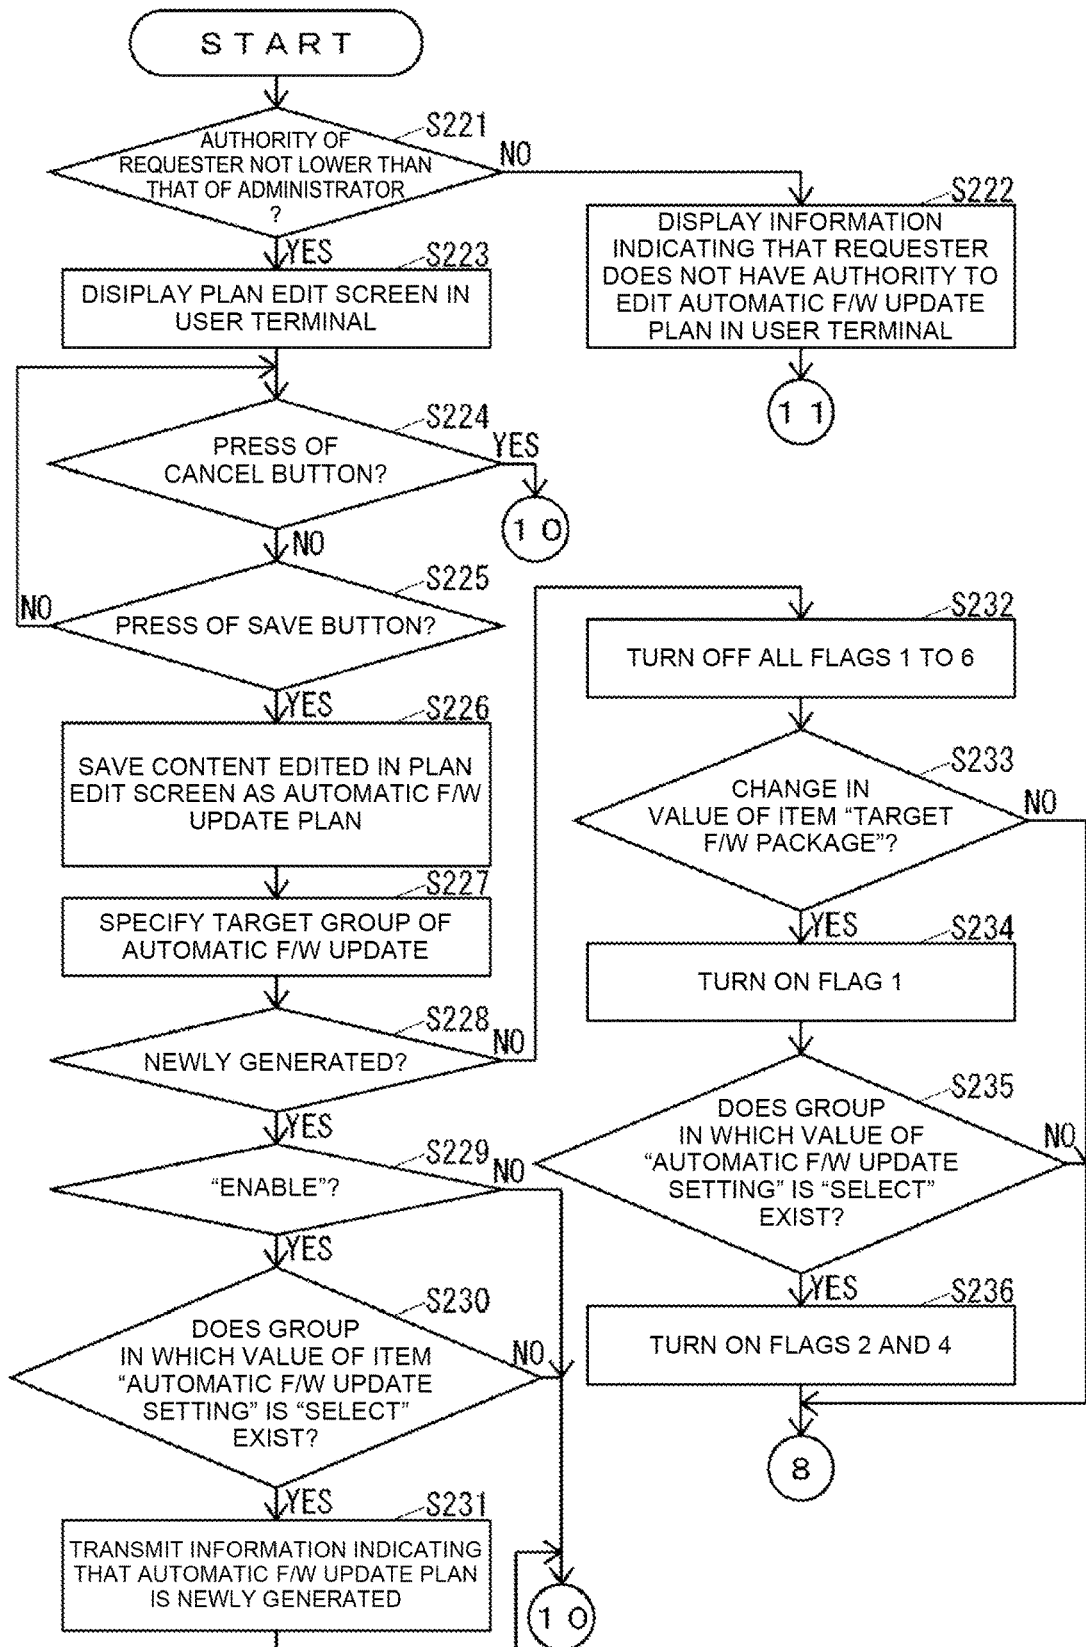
START

S221
AUTHORITY OF REQUESTER NOT LOWER THAN THAT OF ADMINISTRATOR ?

NO

S222
DISPLAY INFORMATION INDICATING THAT REQUESTER DOES NOT HAVE AUTHORITY TO EDIT AUTOMATIC F/W UPDATE PLAN IN USER TERMINAL

11

YES

S223
DISIPLAY PLAN EDIT SCREEN IN USER TERMINAL

S224
PRESS OF CANCEL BUTTON?

YES

10

NO

S225
PRESS OF SAVE BUTTON?

NO

YES

S226
SAVE CONTENT EDITED IN PLAN EDIT SCREEN AS AUTOMATIC F/W UPDATE PLAN

S227
SPECIFY TARGET GROUP OF AUTOMATIC F/W UPDATE

S228
NEWLY GENERATED?

NO

YES

S229
"ENABLE"?

NO

YES

S230
DOES GROUP IN WHICH VALUE OF ITEM "AUTOMATIC F/W UPDATE SETTING" IS "SELECT" EXIST?

NO

YES

S231
TRANSMIT INFORMATION INDICATING THAT AUTOMATIC F/W UPDATE PLAN IS NEWLY GENERATED

10

S232
TURN OFF ALL FLAGS 1 TO 6

S233
CHANGE IN VALUE OF ITEM "TARGET F/W PACKAGE"?

NO

YES

S234
TURN ON FLAG 1

S235
DOES GROUP IN WHICH VALUE OF "AUTOMATIC F/W UPDATE SETTING" IS "SELECT" EXIST?

NO

YES

S236
TURN ON FLAGS 2 AND 4

8